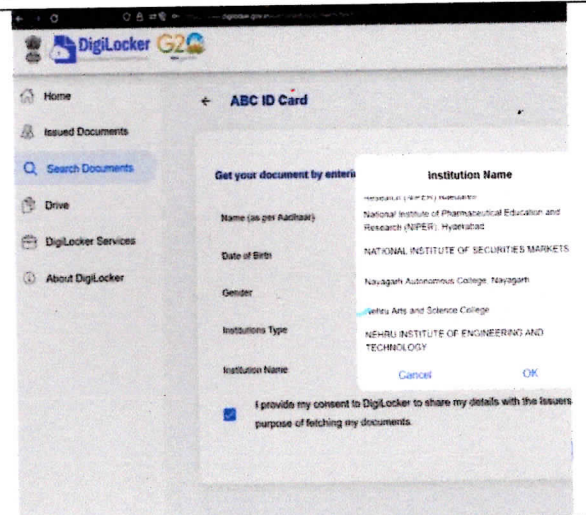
DigiLocker G20

Home

Issued Documents

Search Documents

Drive

DigiLocker Services

About DigiLocker

← ABC ID Card

Get your document by enteri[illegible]

Name (as per Aadhaar)

Date of Birth

Gender

Institutions Type

Institution Name

I provide my consent to DigiLocker to share my details with the Issuers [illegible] purpose of fetching my documents.

Institution Name

Research (NIPER) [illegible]

National Institute of Pharmaceutical Education and Research (NIPER), Hyderabad

NATIONAL INSTITUTE OF SECURITIES MARKETS

Nayagarh Autonomous College, Nayagarh

Nehru Arts and Science College

NEHRU INSTITUTE OF ENGINEERING AND TECHNOLOGY

Cancel

OK